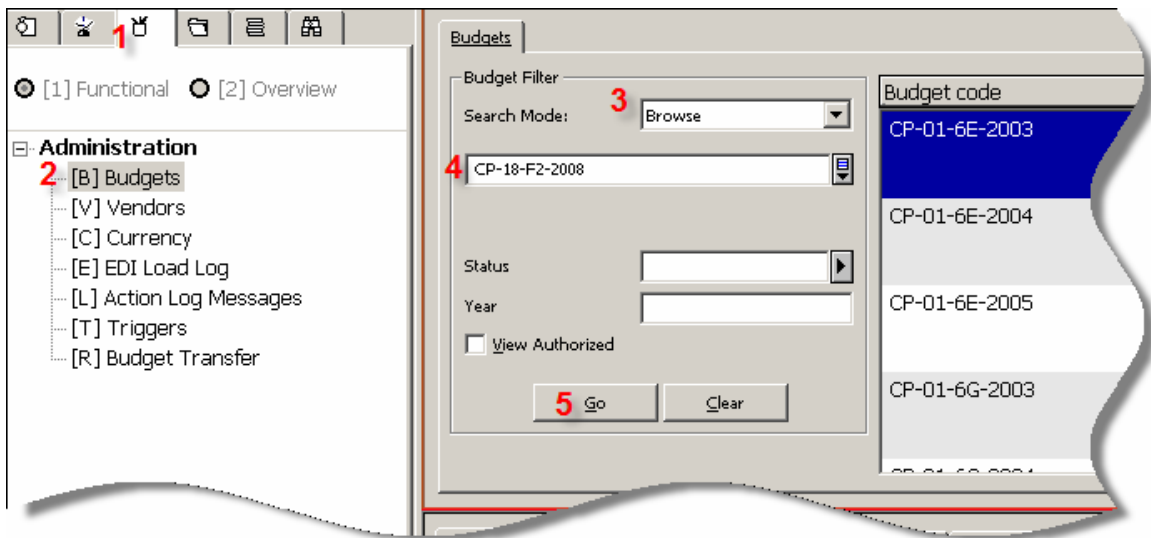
1

[1] Functional [2] Overview

Administration
2 [B] Budgets
[V] Vendors
[C] Currency
[E] EDI Load Log
[L] Action Log Messages
[T] Triggers
[R] Budget Transfer

Budgets

Budget Filter
Search Mode: 3 Browse
4 CP-18-F2-2008
Status
Year
View Authorized
5 Go Clear

Budget code
CP-01-6E-2003
CP-01-6E-2004
CP-01-6E-2005
CP-01-6G-2003
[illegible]